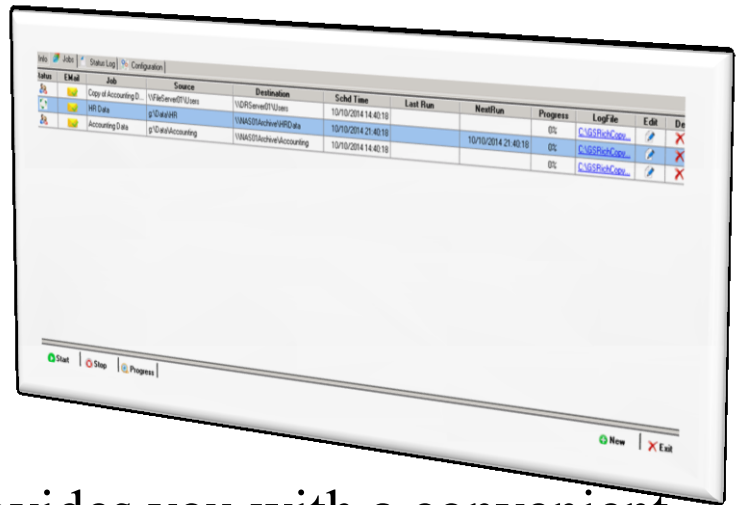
Info | Jobs | Status Log | Configuration

| tatus | EMail | Job | Source | Destination | Schd Time | Last Run | NextRun | Progress | LogFile | Edit | De |
|---|---|---|---|---|---|---|---|---|---|---|---|
| | | Copy of Accounting D... | \\FileServer01\Users | \\DRServer01\Users | 10/10/2014 14:40:18 | | | 0% | C:\GSRichCopy... | | |
| | | HR Data | g:\Data\HR | \\NAS01\Archive\HRData | 10/10/2014 21:40:18 | | 10/10/2014 21:40:18 | 0% | C:\GSRichCopy... | | |
| | | Accounting Data | g:\Data\Accounting | \\NAS01\Archive\Accounting | 10/10/2014 14:40:18 | | | 0% | C:\GSRichCopy... | | |

Start | Stop | Progress

New | Exit

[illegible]vides you with a convenient